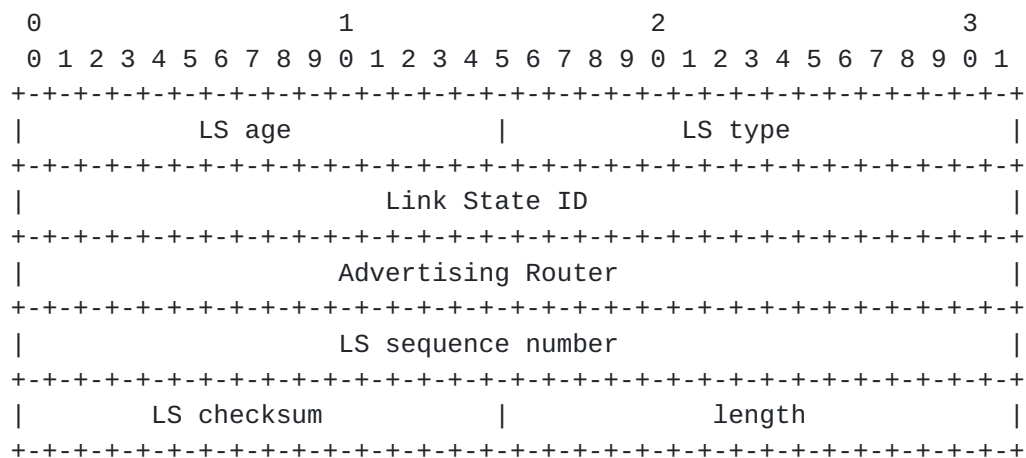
0                   1                   2                   3
 0 1 2 3 4 5 6 7 8 9 0 1 2 3 4 5 6 7 8 9 0 1 2 3 4 5 6 7 8 9 0 1
+-+-+-+-+-+-+-+-+-+-+-+-+-+-+-+-+-+-+-+-+-+-+-+-+-+-+-+-+-+-+-+-+
|            LS age             |            LS type            |
+-+-+-+-+-+-+-+-+-+-+-+-+-+-+-+-+-+-+-+-+-+-+-+-+-+-+-+-+-+-+-+-+
|                        Link State ID                          |
+-+-+-+-+-+-+-+-+-+-+-+-+-+-+-+-+-+-+-+-+-+-+-+-+-+-+-+-+-+-+-+-+
|                     Advertising Router                        |
+-+-+-+-+-+-+-+-+-+-+-+-+-+-+-+-+-+-+-+-+-+-+-+-+-+-+-+-+-+-+-+-+
|                     LS sequence number                        |
+-+-+-+-+-+-+-+-+-+-+-+-+-+-+-+-+-+-+-+-+-+-+-+-+-+-+-+-+-+-+-+-+
|         LS checksum           |             length            |
+-+-+-+-+-+-+-+-+-+-+-+-+-+-+-+-+-+-+-+-+-+-+-+-+-+-+-+-+-+-+-+-+